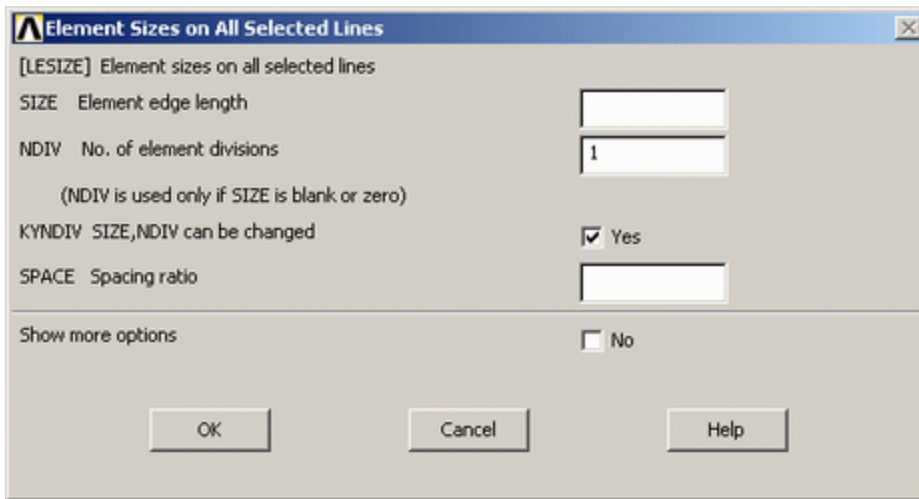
Element Sizes on All Selected Lines

[LESIZE] Element sizes on all selected lines

SIZE Element edge length

NDIV No. of element divisions 1

(NDIV is used only if SIZE is blank or zero)

KYNDIV SIZE,NDIV can be changed ☑ Yes

SPACE Spacing ratio

Show more options ☐ No

OK Cancel Help